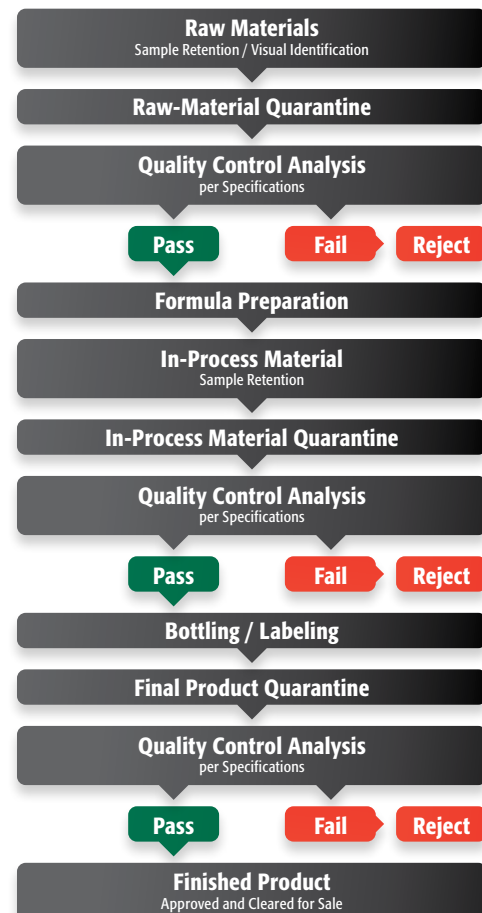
Raw Materials
Sample Retention / Visual Identification

Raw-Material Quarantine

Quality Control Analysis
per Specifications

Pass

Fail

Reject

Formula Preparation

In-Process Material
Sample Retention

In-Process Material Quarantine

Quality Control Analysis
per Specifications

Pass

Fail

Reject

Bottling / Labeling

Final Product Quarantine

Quality Control Analysis
per Specifications

Pass

Fail

Reject

Finished Product
Approved and Cleared for Sale